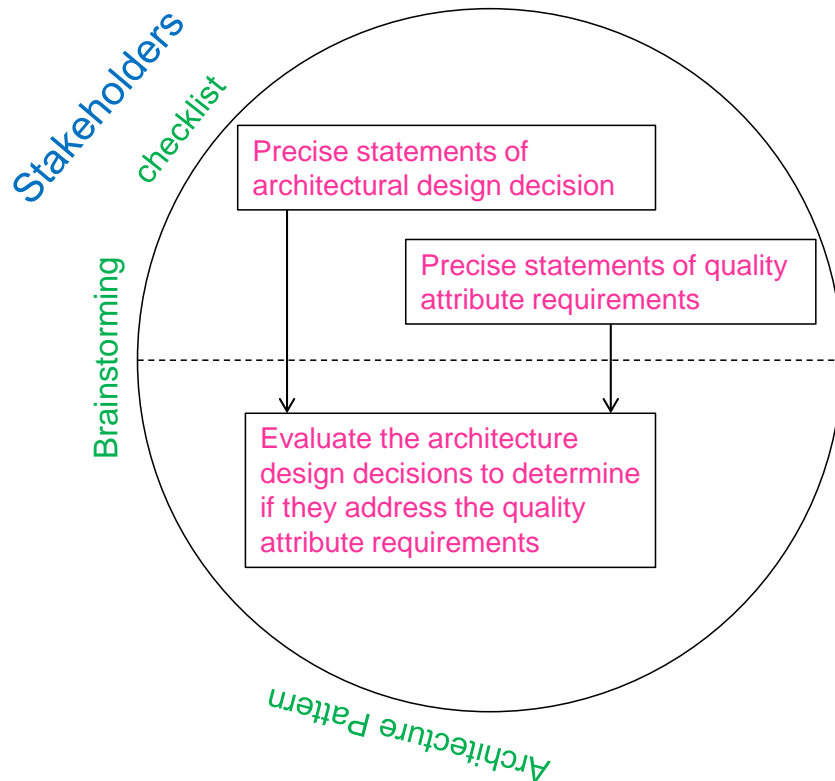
Stakeholders

checklist

Brainstorming

Precise statements of architectural design decision

Precise statements of quality attribute requirements

Evaluate the architecture design decisions to determine if they address the quality attribute requirements

Architecture Pattern